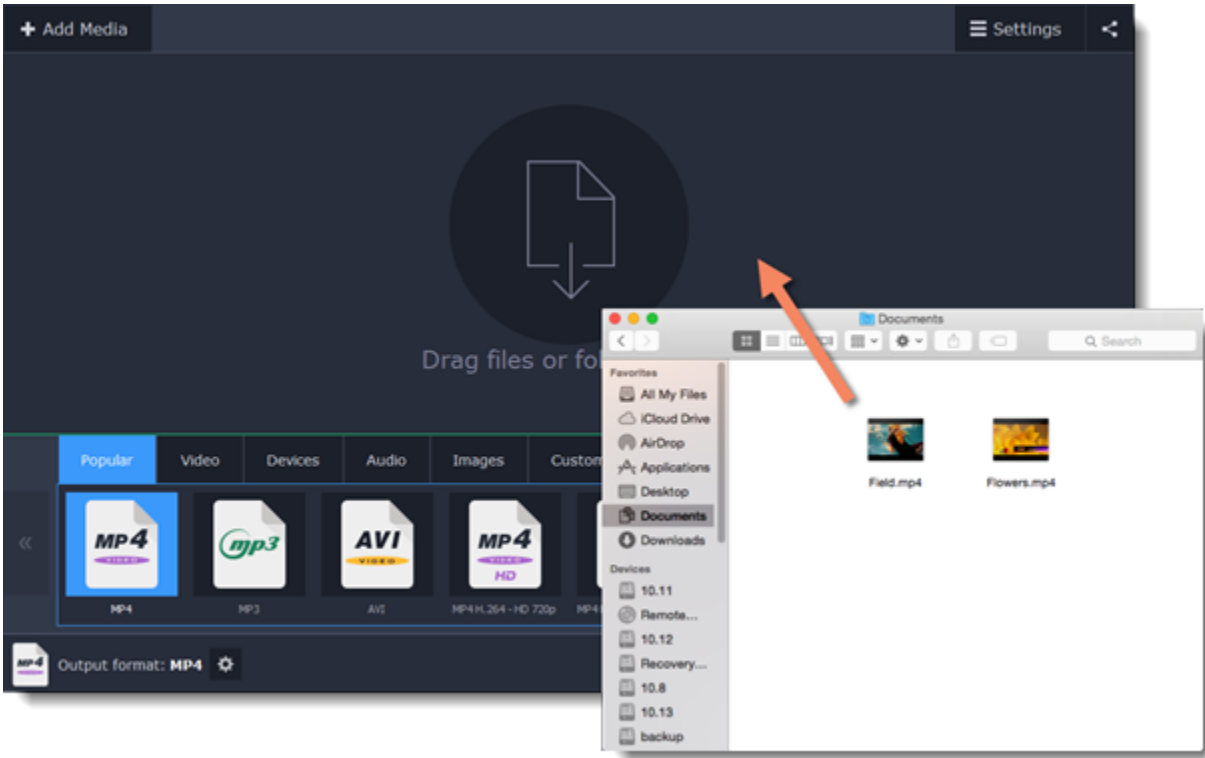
+ Add Media

Settings

Drag files or fol

Popular Video Devices Audio Images Custom

MP4 VIDEO
MP4

mp3
MP3

AVI VIDEO
AVI

MP4 VIDEO HD
MP4 H.264 - HD 720p

MP4

MP4
Output format: MP4

Documents

Search

Favorites
All My Files
iCloud Drive
AirDrop
Applications
Desktop
Documents
Downloads

Devices
10.11
Remote...
10.12
Recovery...
10.8
10.13
backup

Field.mp4
Flowers.mp4